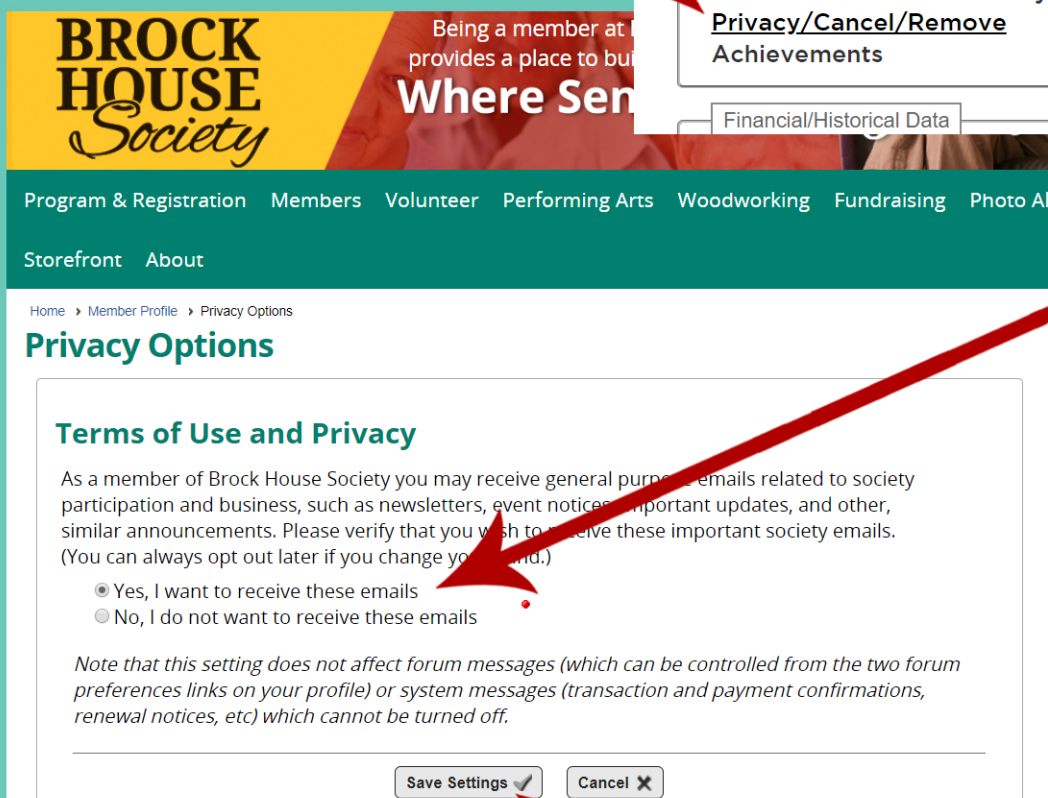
BROCK HOUSE Society

Being a member at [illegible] provides a place to bui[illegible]

Where Sen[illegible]

Privacy/Cancel/Remove
Achievements

Financial/Historical Data

Program & Registration Members Volunteer Performing Arts Woodworking Fundraising Photo Al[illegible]

Storefront About

Home › Member Profile › Privacy Options

Privacy Options

Terms of Use and Privacy

As a member of Brock House Society you may receive general purp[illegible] emails related to society participation and business, such as newsletters, event notices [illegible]mportant updates, and other, similar announcements. Please verify that you w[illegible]sh to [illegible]ceive these important society emails. (You can always opt out later if you change yo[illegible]nd.)

Yes, I want to receive these emails
No, I do not want to receive these emails

Note that this setting does not affect forum messages (which can be controlled from the two forum preferences links on your profile) or system messages (transaction and payment confirmations, renewal notices, etc) which cannot be turned off.

Save Settings Cancel